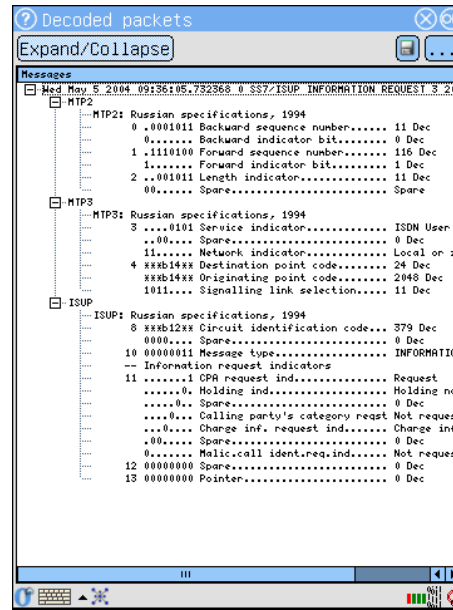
Decoded packets

Expand/Collapse

Messages

Wed May 5 2004 09:36:05.732368 0 SS7/ISUP INFORMATION REQUEST 3 2

MTP2

MTP2: Russian specifications, 1994

0 .0001011 Backward sequence number...... 11 Dec
0....... Backward indicator bit....... 0 Dec
1 .1110100 Forward sequence number...... 116 Dec
1....... Forward indicator bit...... 1 Dec
2 ..001011 Length indicator........... 11 Dec
00...... Spare..................... Spare

MTP3

MTP3: Russian specifications, 1994

3 ....0101 Service indicator.......... ISDN User
..00.... Spare..................... 0 Dec
11...... Network indicator.......... Local or
4 xxxb14xx Destination point code..... 24 Dec
xxxb14xx Originating point code...... 2048 Dec
1011.... Signalling link selection..... 11 Dec

ISUP

ISUP: Russian specifications, 1994

8 xxxb12xx Circuit identification code... 379 Dec
0000.... Spare..................... 0 Dec
10 00000011 Message type............. INFORMATIC
-- Information request indicators
11 .......1 CPA request ind............ Request
......0. Holding ind............... Holding no
.....0.. Spare..................... 0 Dec
....0... Calling party's category reqst Not reques
...0.... Charge inf. request ind...... Charge inf
.00..... Spare..................... 0 Dec
0....... Malic.call ident.req.ind..... Not reques
12 00000000 Spare.................... 0 Dec
13 00000000 Pointer.................. 0 Dec